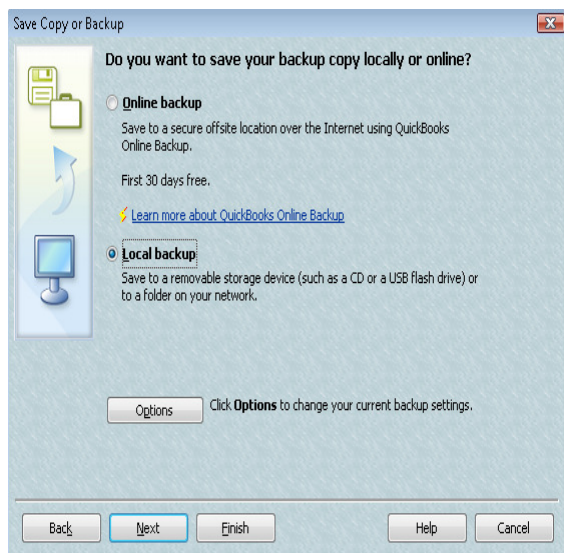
Save Copy or Backup

Do you want to save your backup copy locally or online?

Online backup

Save to a secure offsite location over the Internet using QuickBooks Online Backup.

First 30 days free.

Learn more about QuickBooks Online Backup

Local backup

Save to a removable storage device (such as a CD or a USB flash drive) or to a folder on your network.

Options

Click Options to change your current backup settings.

Back

Next

Finish

Help

Cancel